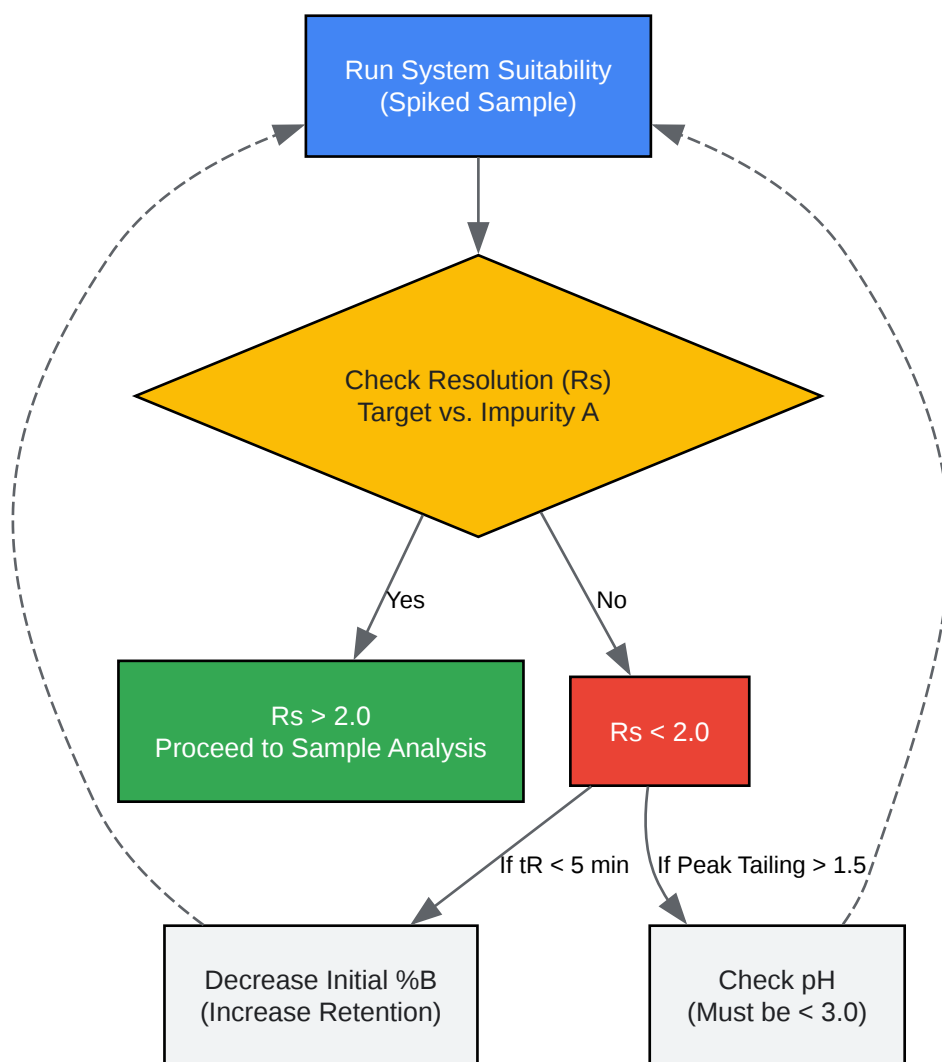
Run System Suitability
(Spiked Sample)

Check Resolution (Rs)
Target vs. Impurity A

Yes

No

Rs > 2.0
Proceed to Sample Analysis

Rs < 2.0

If tR < 5 min

If Peak Tailing > 1.5

Decrease Initial %B
(Increase Retention)

Check pH
(Must be < 3.0)